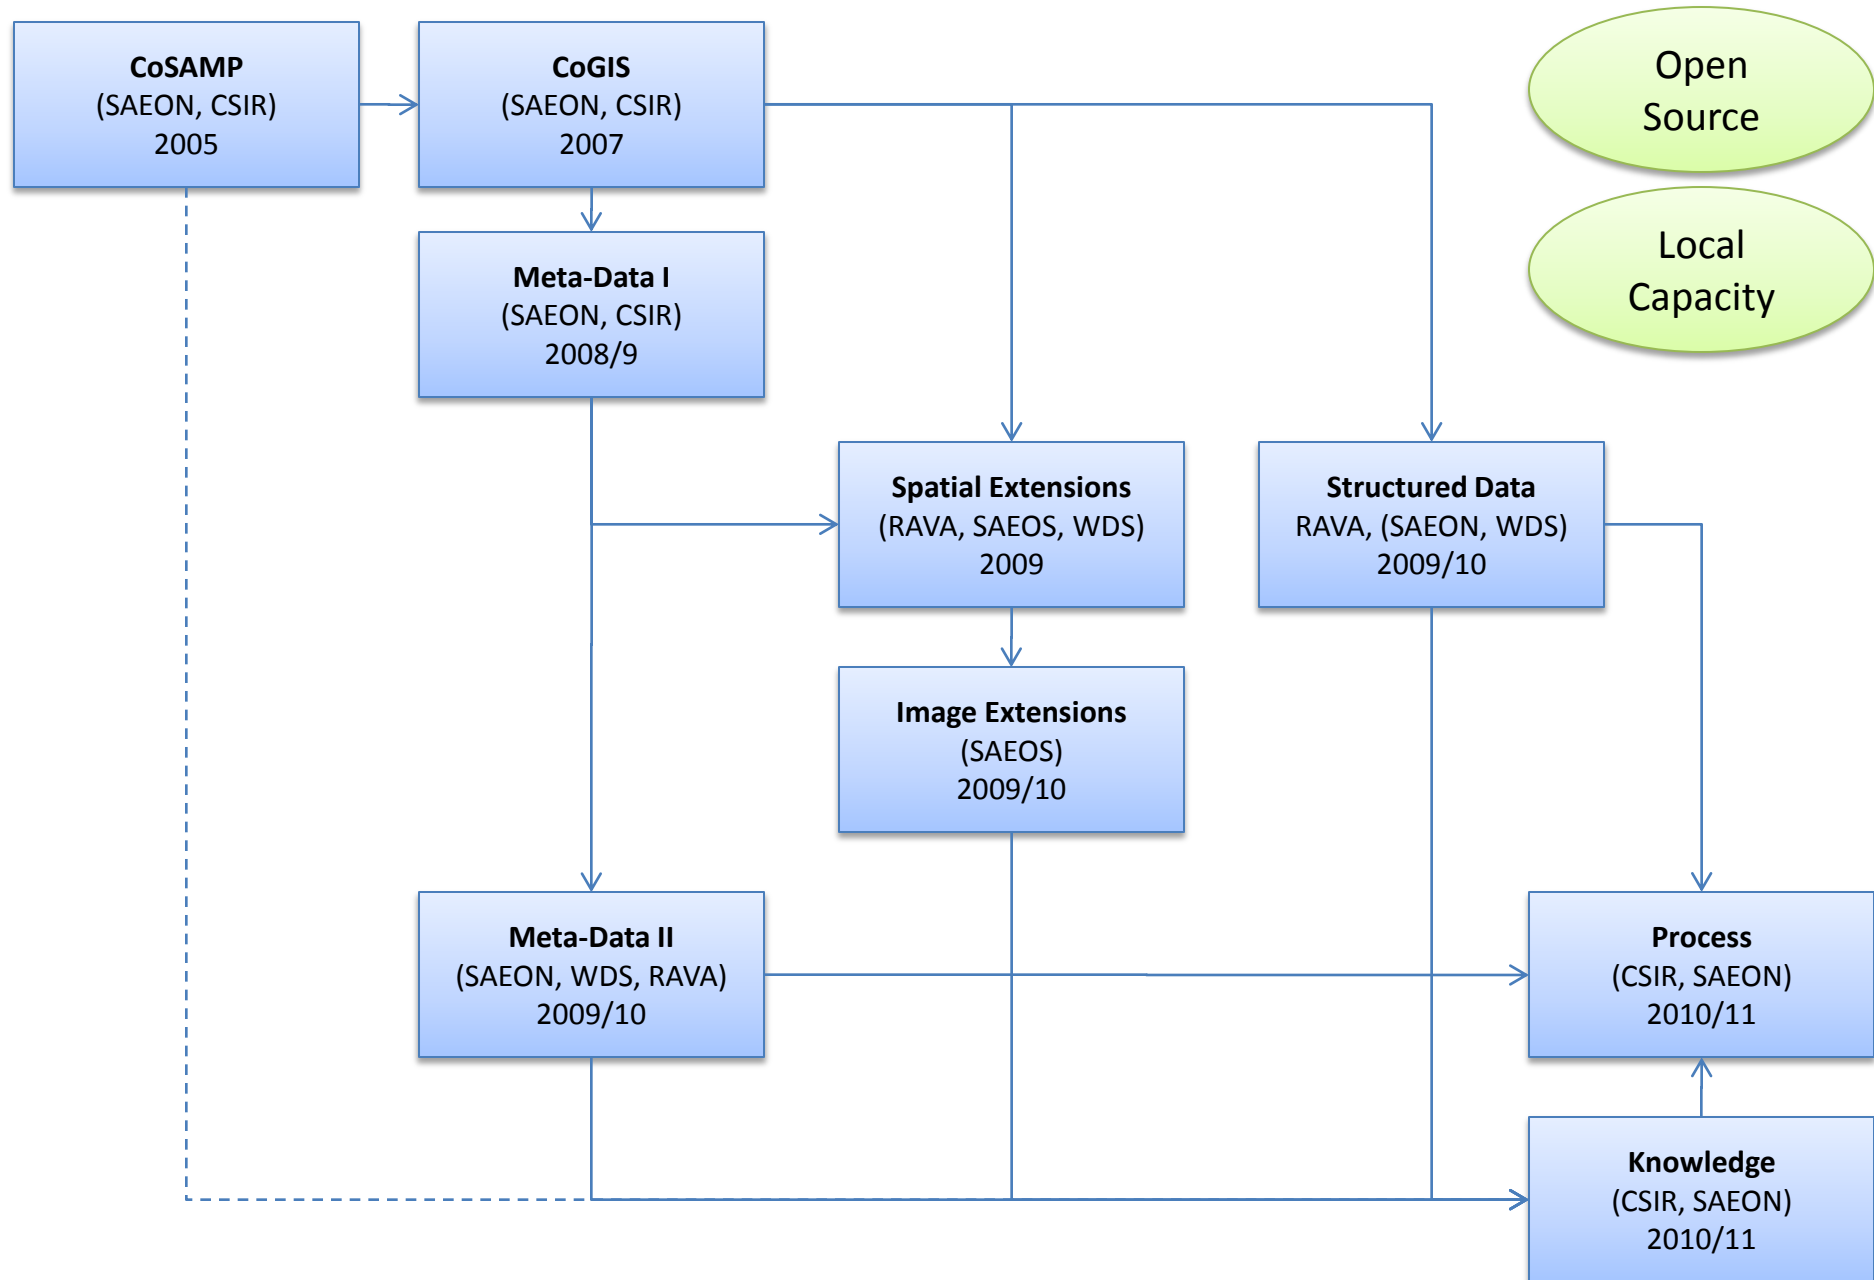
**CoSAMP**
(SAEON, CSIR)
2005

**CoGIS**
(SAEON, CSIR)
2007

Open Source

Local Capacity

**Meta-Data I**
(SAEON, CSIR)
2008/9

**Spatial Extensions**
(RAVA, SAEOS, WDS)
2009

**Structured Data**
RAVA, (SAEON, WDS)
2009/10

**Image Extensions**
(SAEOS)
2009/10

**Meta-Data II**
(SAEON, WDS, RAVA)
2009/10

**Process**
(CSIR, SAEON)
2010/11

**Knowledge**
(CSIR, SAEON)
2010/11